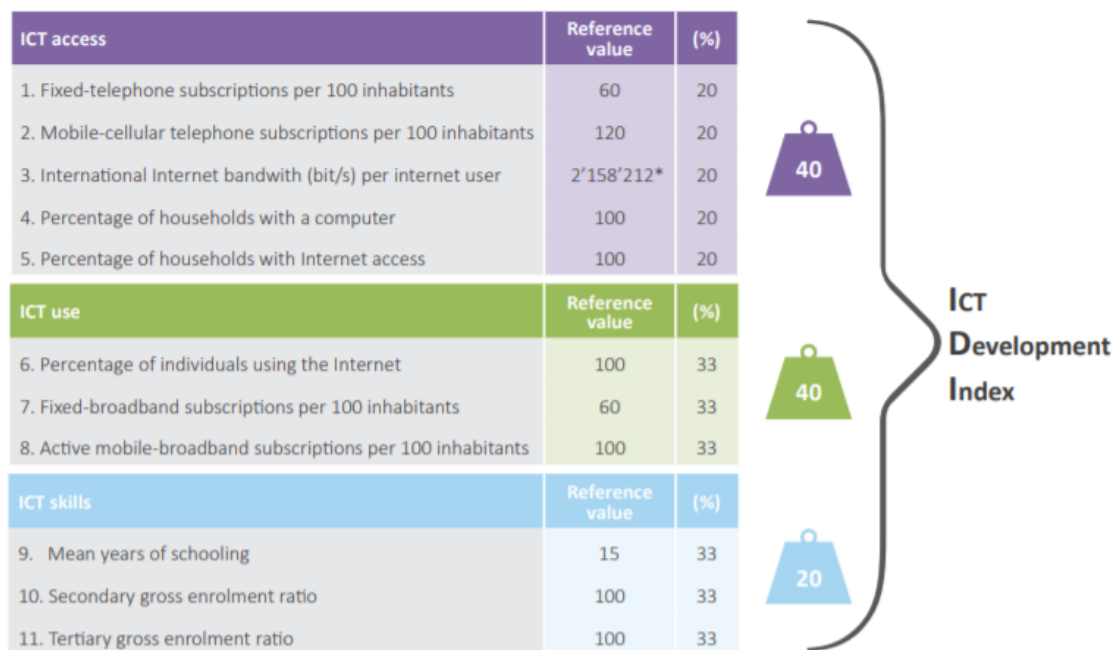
| ICT access | Reference value | (%) |
|---|---|---|
| 1. Fixed-telephone subscriptions per 100 inhabitants | 60 | 20 |
| 2. Mobile-cellular telephone subscriptions per 100 inhabitants | 120 | 20 |
| 3. International Internet bandwith (bit/s) per internet user | 2'158'212* | 20 |
| 4. Percentage of households with a computer | 100 | 20 |
| 5. Percentage of households with Internet access | 100 | 20 |

| ICT use | Reference value | (%) |
|---|---|---|
| 6. Percentage of individuals using the Internet | 100 | 33 |
| 7. Fixed-broadband subscriptions per 100 inhabitants | 60 | 33 |
| 8. Active mobile-broadband subscriptions per 100 inhabitants | 100 | 33 |

| ICT skills | Reference value | (%) |
|---|---|---|
| 9. Mean years of schooling | 15 | 33 |
| 10. Secondary gross enrolment ratio | 100 | 33 |
| 11. Tertiary gross enrolment ratio | 100 | 33 |

40

40

20

ICT Development Index